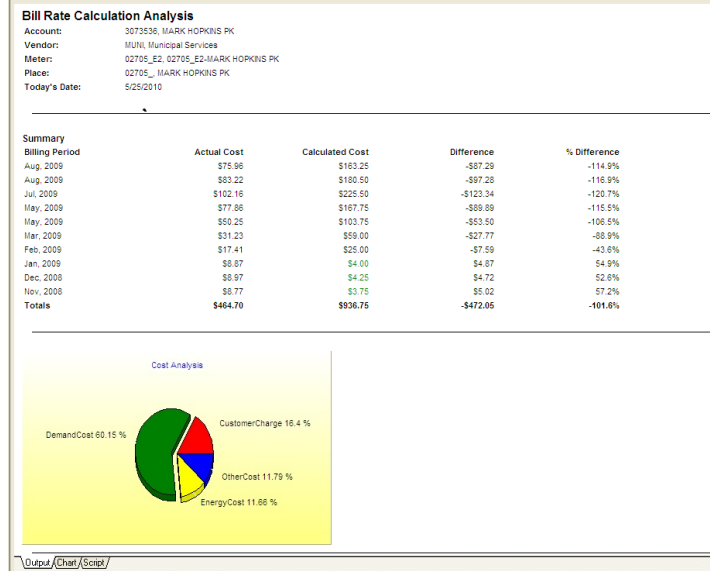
Bill Rate Calculation Analysis

Account: 3073536, MARK HOPKINS PK
Vendor: MUNI, Municipal Services
Meter: 02705_E2, 02705_E2-MARK HOPKINS PK
Place: 02705_, MARK HOPKINS PK
Today's Date: 5/25/2010

Summary

| Billing Period | Actual Cost | Calculated Cost | Difference | % Difference |
|---|---|---|---|---|
| Aug, 2009 | $75.96 | $163.25 | -$87.29 | -114.9% |
| Aug, 2009 | $83.22 | $180.50 | -$97.28 | -116.9% |
| Jul, 2009 | $102.16 | $225.50 | -$123.34 | -120.7% |
| May, 2009 | $77.86 | $167.75 | -$89.89 | -115.5% |
| May, 2009 | $50.25 | $103.75 | -$53.50 | -106.5% |
| Mar, 2009 | $31.23 | $59.00 | -$27.77 | -88.9% |
| Feb, 2009 | $17.41 | $25.00 | -$7.59 | -43.6% |
| Jan, 2009 | $8.87 | $4.00 | $4.87 | 54.9% |
| Dec, 2008 | $8.97 | $4.25 | $4.72 | 52.6% |
| Nov, 2008 | $8.77 | $3.75 | $5.02 | 57.2% |
| Totals | $464.70 | $936.75 | -$472.05 | -101.6% |

Cost Analysis

DemandCost 60.15 %
CustomerCharge 16.4 %
OtherCost 11.79 %
EnergyCost 11.66 %

Output Chart Script